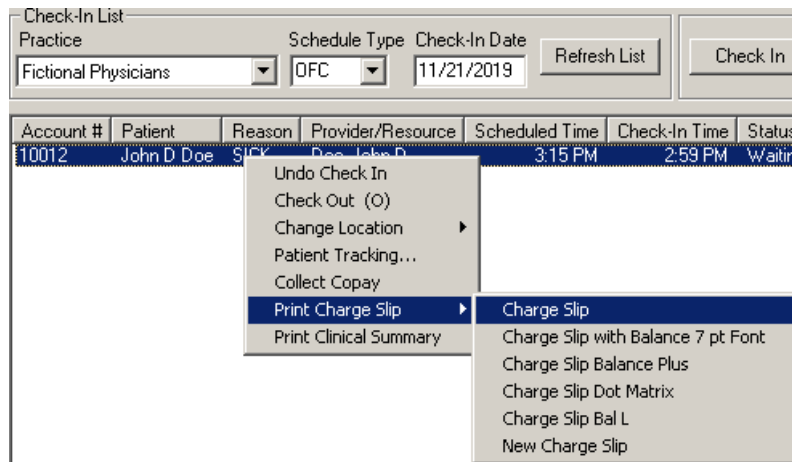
Check-In List
Practice
Fictional Physicians
Schedule Type
OFC
Check-In Date
11/21/2019
Refresh List
Check In

| Account # | Patient | Reason | Provider/Resource | Scheduled Time | Check-In Time | Status |
|---|---|---|---|---|---|---|
| 10012 | John D Doe | SICK | Doe, John D | 3:15 PM | 2:59 PM | Waitin |

Undo Check In
Check Out (O)
Change Location
Patient Tracking...
Collect Copay
Print Charge Slip
Print Clinical Summary

Charge Slip
Charge Slip with Balance 7 pt Font
Charge Slip Balance Plus
Charge Slip Dot Matrix
Charge Slip Bal L
New Charge Slip